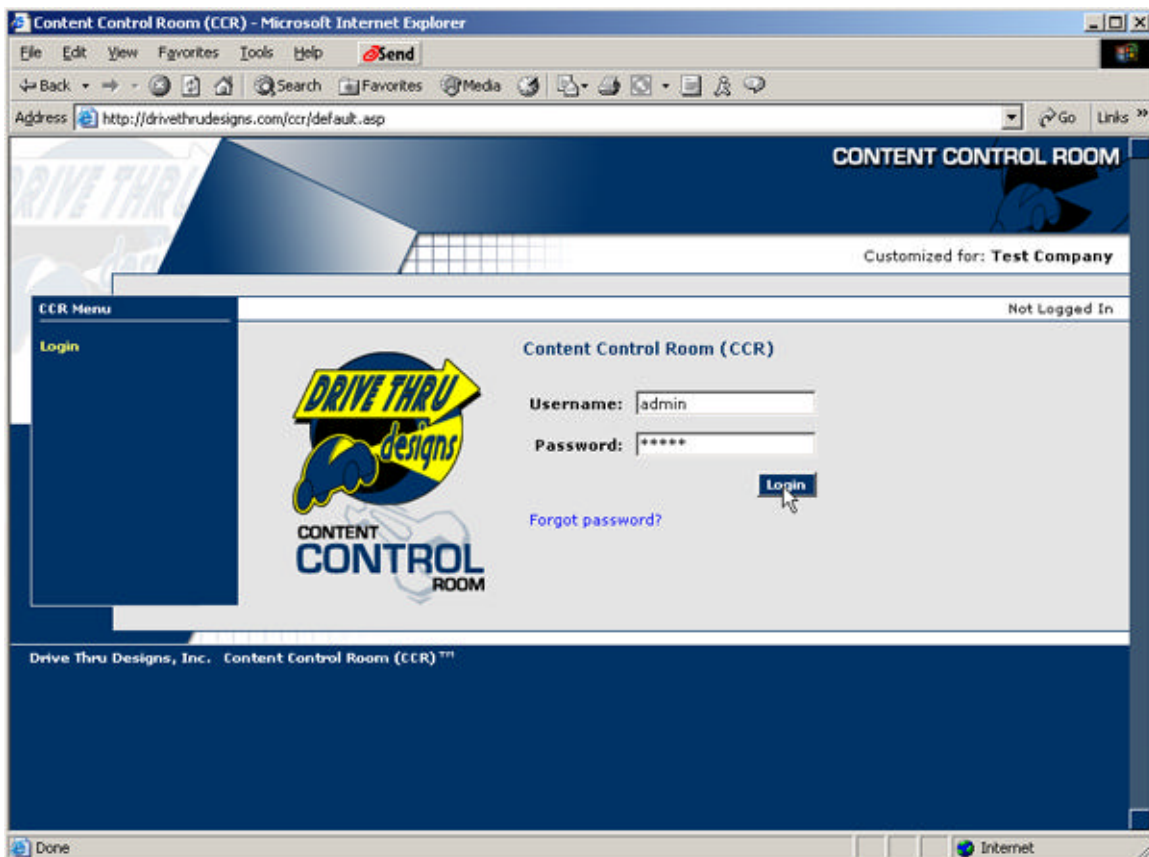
Content Control Room (CCR) - Microsoft Internet Explorer

File Edit View Favorites Tools Help Send

Back Search Favorites Media

Address http://drivethrudesigns.com/ccr/default.asp Go Links »

CONTENT CONTROL ROOM

Customized for: Test Company

CCR Menu

Not Logged In

Login

DRIVE THRU designs

CONTENT CONTROL ROOM

Content Control Room (CCR)

Username: admin

Password: *****

Login

Forgot password?

Drive Thru Designs, Inc. Content Control Room (CCR)™

Done

Internet